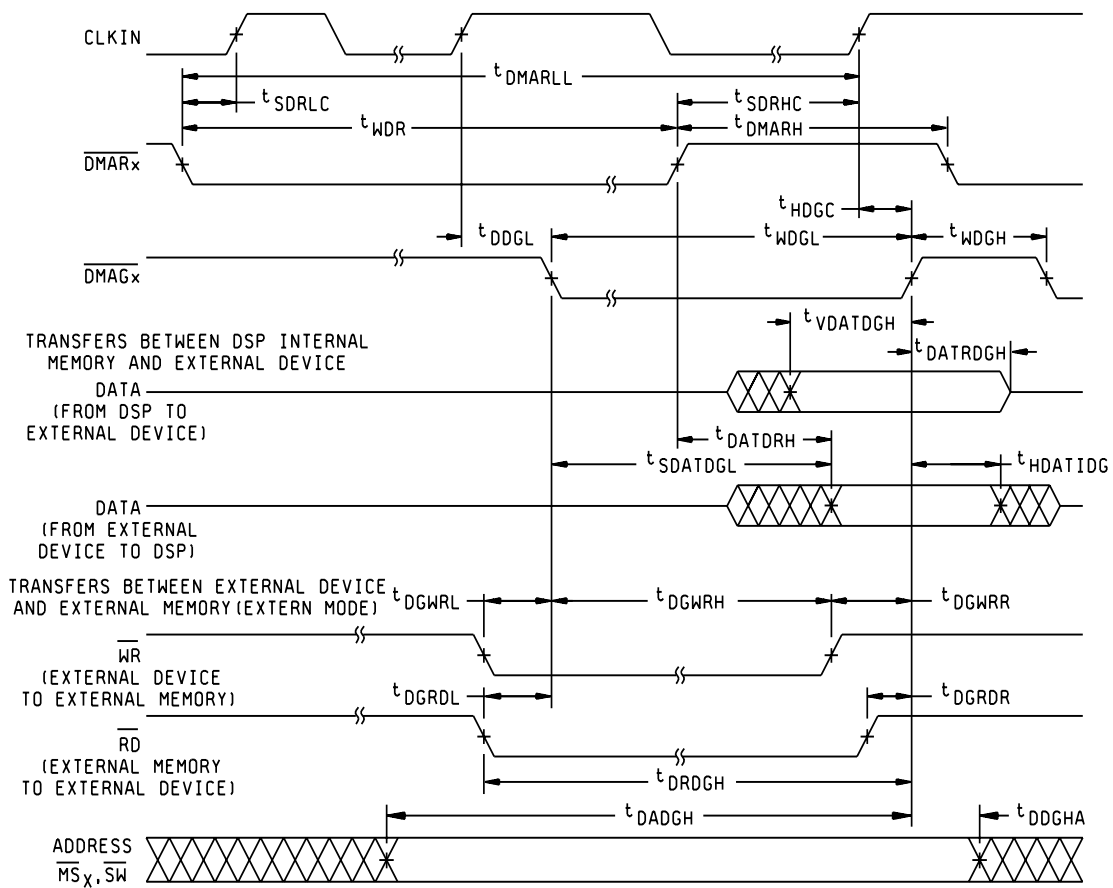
CLKIN

$t_{DMARLL}$

$t_{SDRLC}$

$t_{SDRHC}$

$t_{WDR}$

$t_{DMARH}$

$\overline{DMARx}$

$t_{HDGC}$

$t_{DDGL}$

$t_{WDGL}$

$t_{WDGH}$

$\overline{DMAGx}$

TRANSFERS BETWEEN DSP INTERNAL MEMORY AND EXTERNAL DEVICE

$t_{VDATDGH}$

$t_{DATRDGH}$

DATA (FROM DSP TO EXTERNAL DEVICE)

$t_{DATDRH}$

$t_{SDATDGL}$

$t_{HDATIDG}$

DATA (FROM EXTERNAL DEVICE TO DSP)

TRANSFERS BETWEEN EXTERNAL DEVICE AND EXTERNAL MEMORY (EXTERN MODE)

$t_{DGWRL}$

$t_{DGWRH}$

$t_{DGWRR}$

$\overline{WR}$ (EXTERNAL DEVICE TO EXTERNAL MEMORY)

$t_{DGRDL}$

$t_{DGRDR}$

$\overline{RD}$ (EXTERNAL MEMORY TO EXTERNAL DEVICE)

$t_{DRDGH}$

$t_{DADGH}$

$t_{DDGHA}$

ADDRESS $\overline{MS}_X, \overline{SW}$